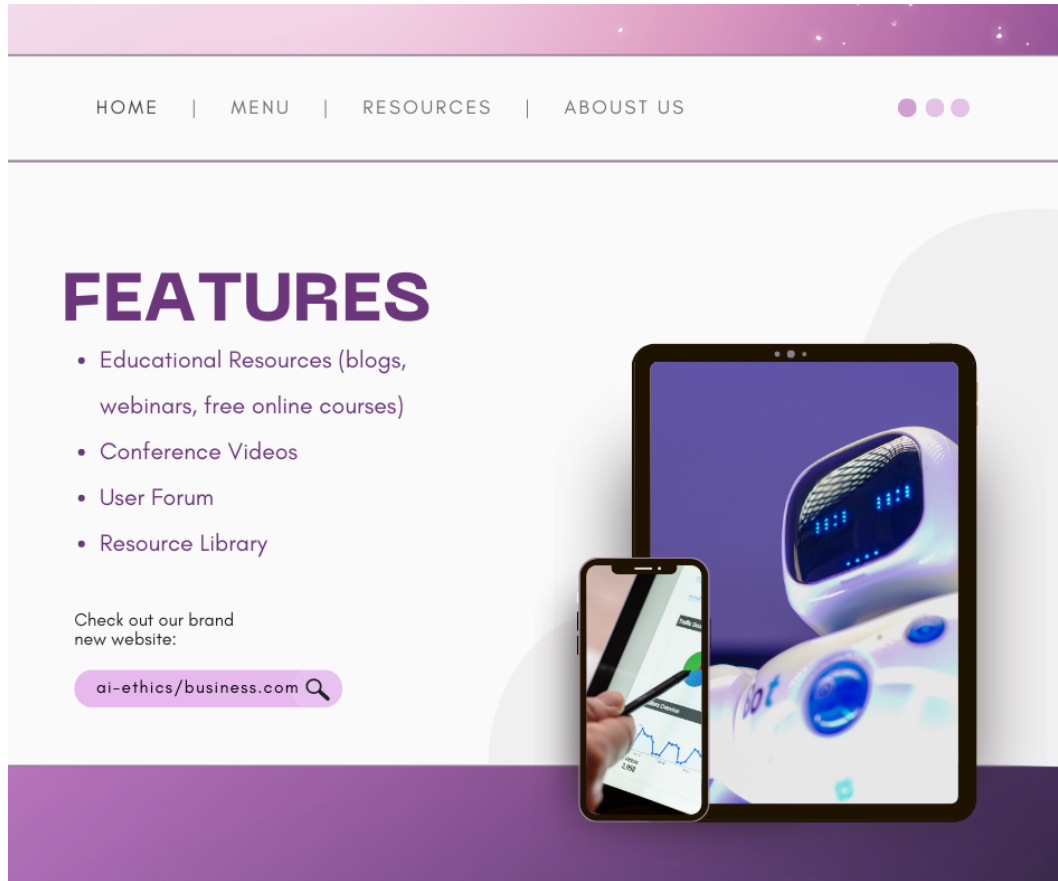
HOME | MENU | RESOURCES | ABOUT US

FEATURES

- Educational Resources (blogs, webinars, free online courses)
- Conference Videos
- User Forum
- Resource Library

Check out our brand new website:

ai-ethics/business.com